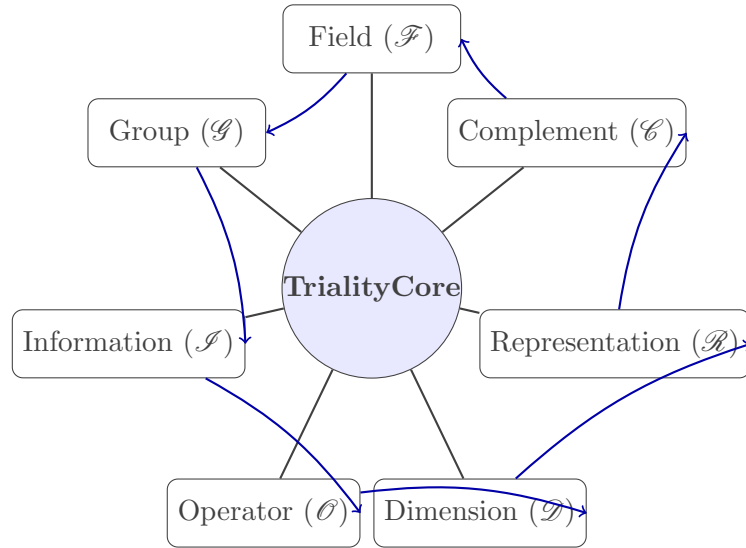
Field ($\mathscr{F}$)

Group ($\mathscr{G}$)

Complement ($\mathscr{C}$)

TrialityCore

Information ($\mathscr{I}$)

Representation ($\mathscr{R}$)

Operator ($\mathscr{O}$)

Dimension ($\mathscr{D}$)